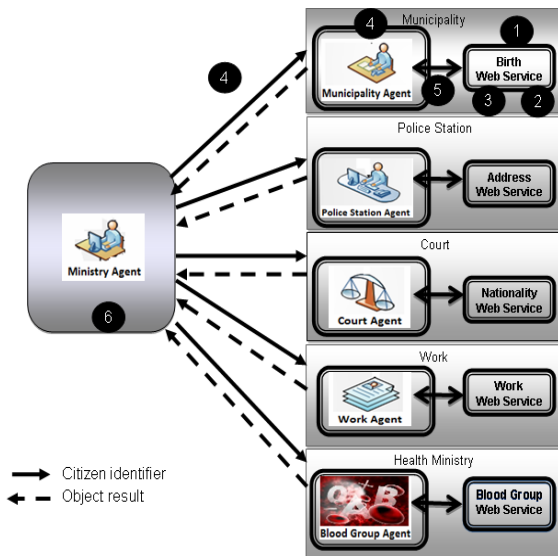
Municipality
4
1
Municipality Agent
5
Birth Web Service
3
2
4
Police Station
Police Station Agent
Address Web Service
Ministry Agent
6
Court
Court Agent
Nationality Web Service
Work
Work Agent
Work Web Service
Health Ministry
Blood Group Agent
Blood Group Web Service
Citizen identifier
Object result